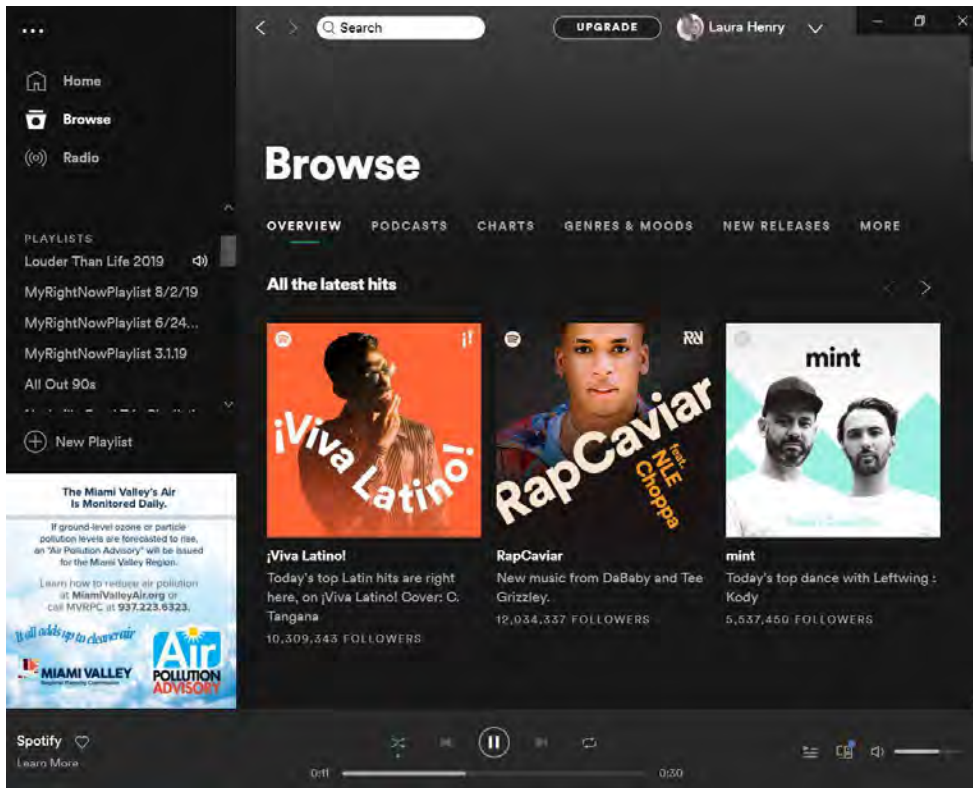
Search
UPGRADE
Laura Henry

Home
Browse
Radio

PLAYLISTS
Louder Than Life 2019
MyRightNowPlaylist 8/2/19
MyRightNowPlaylist 6/24...
MyRightNowPlaylist 3.1.19
All Out 90s
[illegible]

New Playlist

The Miami Valley's Air Is Monitored Daily.

If ground-level ozone or particle pollution levels are forecasted to rise, an "Air Pollution Advisory" will be issued for the Miami Valley Region.

Learn how to reduce air pollution at MiamiValleyAir.org or call MVRPC at 937.223.6323.

It all adds up to cleaner air

MIAMI VALLEY

Air POLLUTION ADVISORY

Browse

OVERVIEW PODCASTS CHARTS GENRES & MOODS NEW RELEASES MORE

All the latest hits

¡Viva Latino!

RapCaviar feat. NLE Choppa

mint

¡Viva Latino!
Today's top Latin hits are right here, on ¡Viva Latino! Cover: C. Tangana
10,309,343 FOLLOWERS

RapCaviar
New music from DaBaby and Tee Grizzley.
12,034,337 FOLLOWERS

mint
Today's top dance with Leftwing : Kody
5,537,450 FOLLOWERS

Spotify
Learn More

0:11
0:30